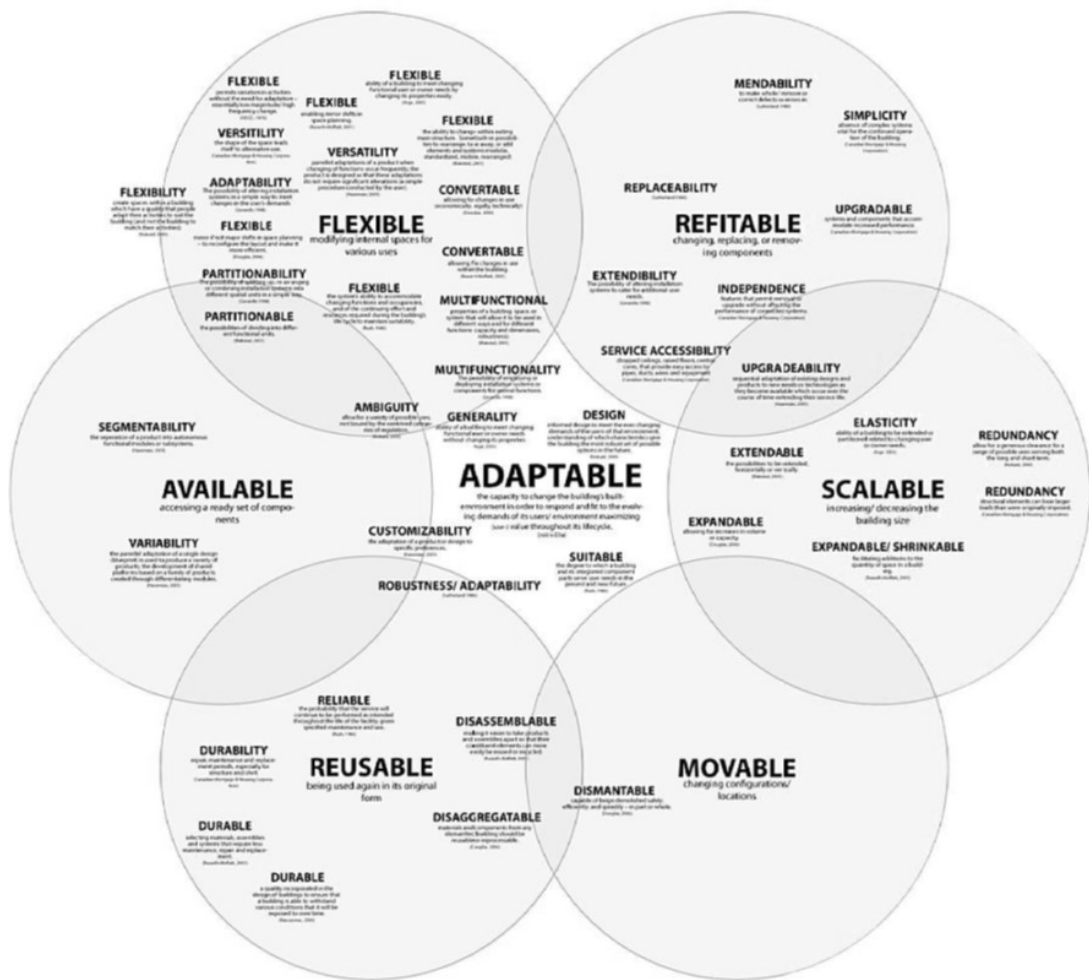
FLEXIBLE

FLEXIBLE

FLEXIBLE

FLEXIBLE

VERSITILITY

VERSATILITY

ADAPTABILITY

CONVERTABLE

FLEXIBILITY

FLEXIBLE
modifying internal spaces for various uses

FLEXIBLE

CONVERTABLE

PARTITIONABILITY

FLEXIBLE

MULTIFUNCTIONAL

PARTITIONABLE

MULTIFUNCTIONALITY

MENDABILITY

SIMPLICITY

REPLACEABILITY

UPGRADABLE

REFITABLE
changing, replacing, or removing components

EXTENDIBILITY

INDEPENDENCE

SERVICE ACCESSIBILITY

UPGRADEABILITY

SEGMENTABILITY

AMBIGUITY

GENERALITY

DESIGN

ELASTICITY

REDUNDANCY

EXTENDABLE

AVAILABLE
accessing a ready set of components

ADAPTABLE
the capacity to change the building's built-environment in order to respond and fit to the evolving demands of its users/ environment maximizing value throughout its lifecycle.

SCALABLE
increasing/ decreasing the building size

REDUNDANCY

EXPANDABLE

CUSTOMIZABILITY

VARIABILITY

EXPANDABLE/ SHRINKABLE

SUITABLE

ROBUSTNESS/ ADAPTABILITY

RELIABLE

DISASSEMBLABLE

DURABILITY

REUSABLE
being used again in its original form

MOVABLE
changing configurations/ locations

DISMANTABLE

DISAGGREGATABLE

DURABLE

DURABLE